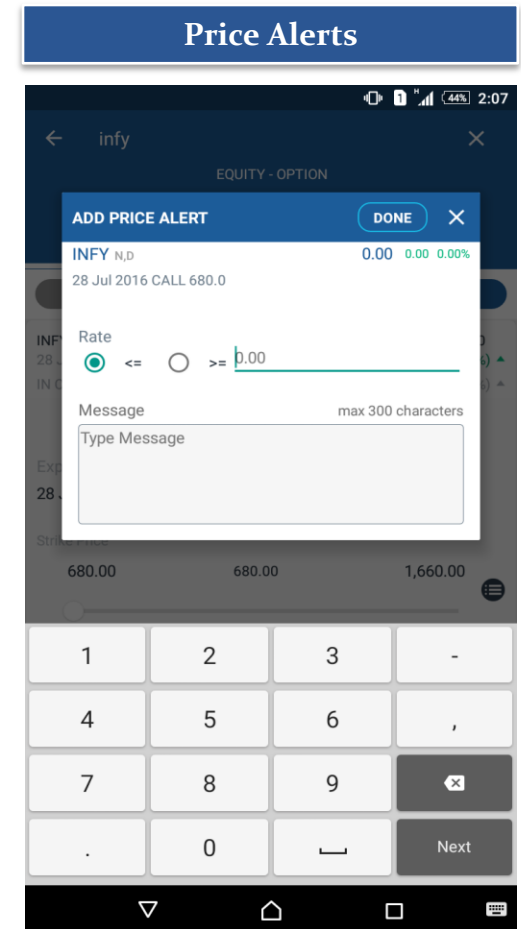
Price Alerts

1 H 44% 2:07

infy

EQUITY - OPTION

ADD PRICE ALERT

DONE

INFY N,D

0.00 0.00 0.00%

28 Jul 2016 CALL 680.0

Rate

<= >= 0.00

Message

max 300 characters

Type Message

680.00 680.00 1,660.00

1 2 3 -

4 5 6 ,

7 8 9

. 0 Next